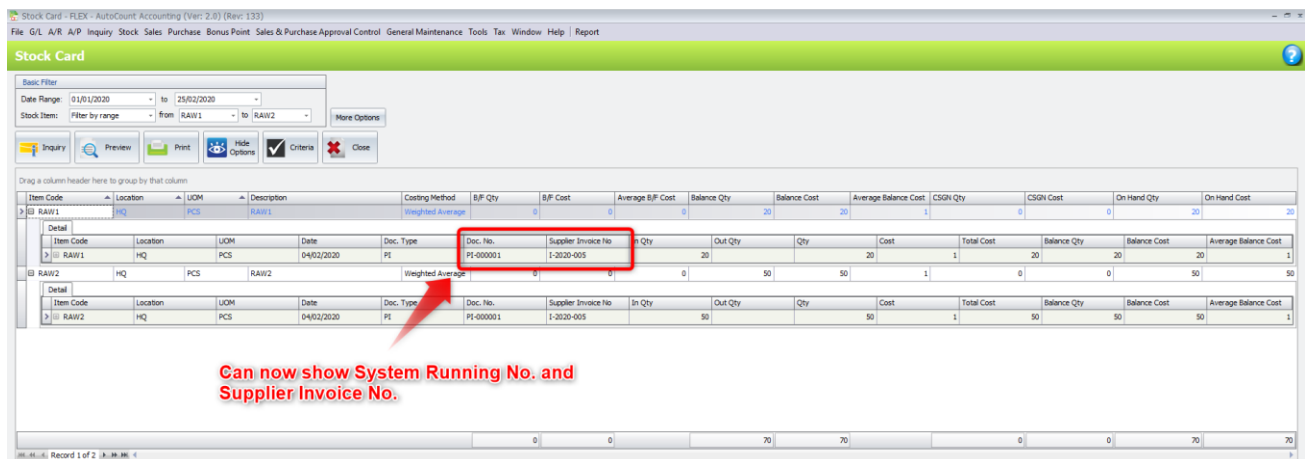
Stock Card - FLEX - AutoCount Accounting (Ver: 2.0) (Rev: 133)

File G/L A/R A/P Inquiry Stock Sales Purchase Bonus Point Sales & Purchase Approval Control General Maintenance Tools Tax Window Help | Report

Stock Card

Basic Filter
Date Range: 01/01/2020 to 25/02/2020
Stock Item: Filter by range from RAW1 to RAW2
More Options

Inquiry Preview Print Hide Options Criteria Close

Drag a column header here to group by that column

| Item Code | Location | UOM | Description | Costing Method | B/F Qty | B/F Cost | Average B/F Cost | Balance Qty | Balance Cost | Average Balance Cost | CSGN Qty | CSGN Cost | On Hand Qty | On Hand Cost |
|---|---|---|---|---|---|---|---|---|---|---|---|---|---|---|
| RAW1 | HQ | PCS | RAW1 | Weighted Average | 0 | 0 | 0 | 20 | 20 | 1 | 0 | 0 | 20 | 20 |

Detail

| Item Code | Location | UOM | Date | Doc. Type | Doc. No. | Supplier Invoice No | In Qty | Out Qty | Qty | Cost | Total Cost | Balance Qty | Balance Cost | Average Balance Cost |
|---|---|---|---|---|---|---|---|---|---|---|---|---|---|---|
| RAW1 | HQ | PCS | 04/02/2020 | PI | PI-000001 | I-2020-005 | 20 | | 20 | 1 | 20 | 20 | 20 | 1 |

| Item Code | Location | UOM | Description | Costing Method | B/F Qty | B/F Cost | Average B/F Cost | Balance Qty | Balance Cost | Average Balance Cost | CSGN Qty | CSGN Cost | On Hand Qty | On Hand Cost |
|---|---|---|---|---|---|---|---|---|---|---|---|---|---|---|
| RAW2 | HQ | PCS | RAW2 | Weighted Average | 0 | 0 | 0 | 50 | 50 | 1 | 0 | 0 | 50 | 50 |

Detail

| Item Code | Location | UOM | Date | Doc. Type | Doc. No. | Supplier Invoice No | In Qty | Out Qty | Qty | Cost | Total Cost | Balance Qty | Balance Cost | Average Balance Cost |
|---|---|---|---|---|---|---|---|---|---|---|---|---|---|---|
| RAW2 | HQ | PCS | 04/02/2020 | PI | PI-000001 | I-2020-005 | 50 | | 50 | 1 | 50 | 50 | 50 | 1 |

Can now show System Running No. and Supplier Invoice No.

0 0 70 70 0 0 70 70

Record 1 of 2